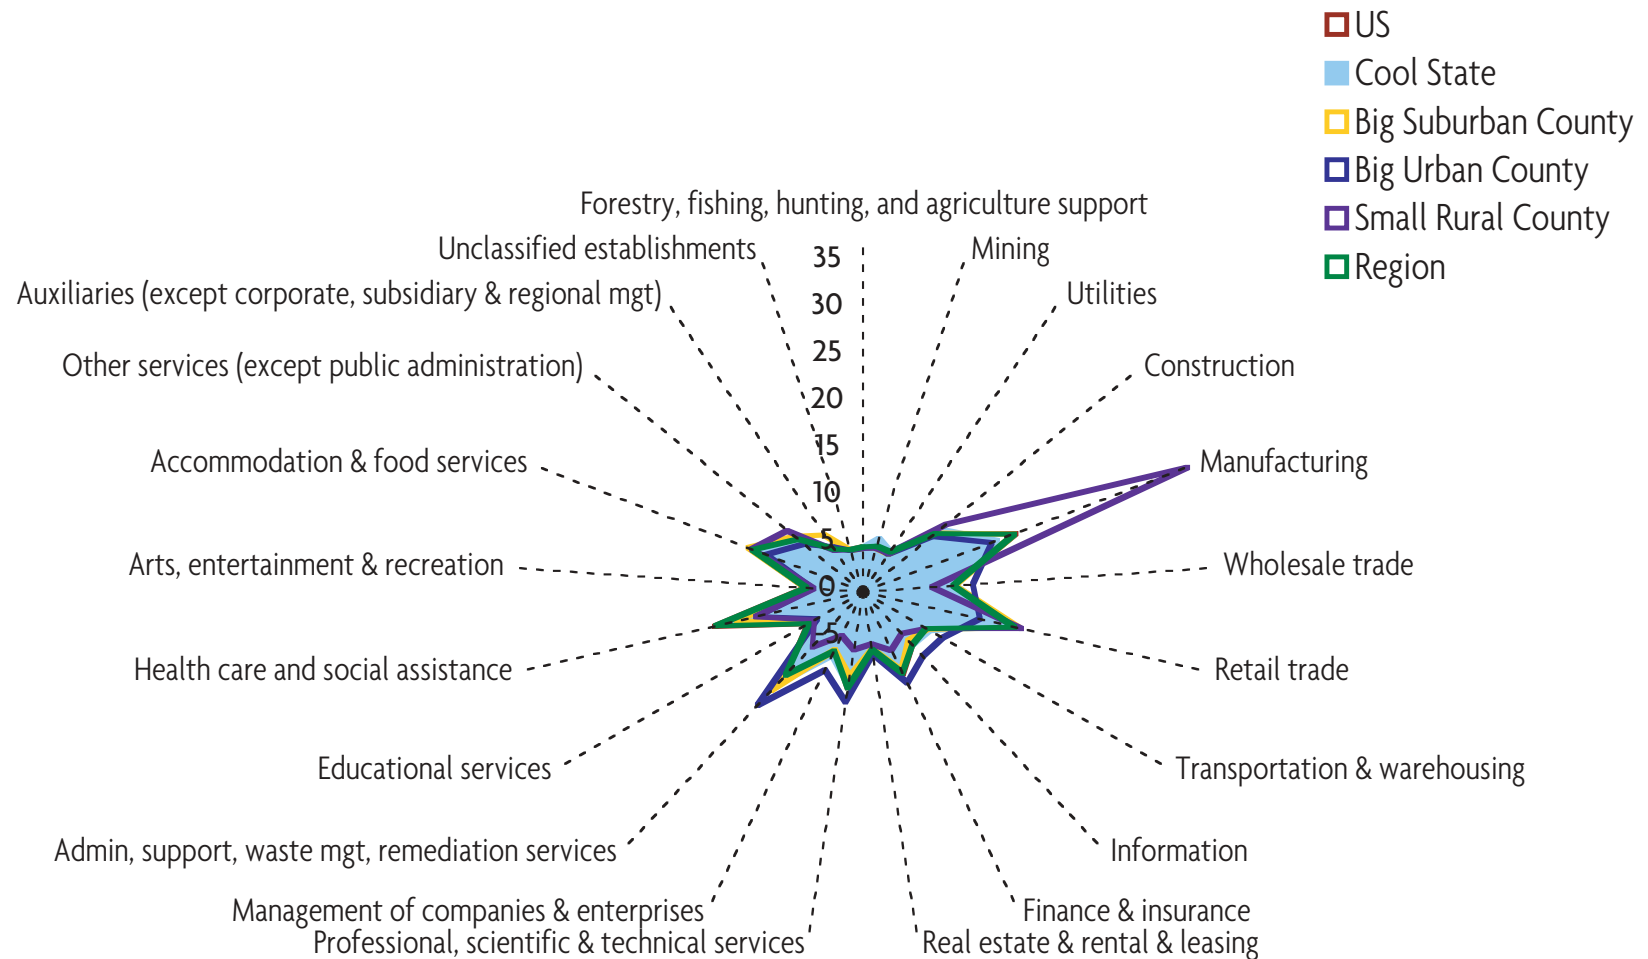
US
Cool State
Big Suburban County
Big Urban County
Small Rural County
Region

Forestry, fishing, hunting, and agriculture support
Mining
Utilities
Construction
Manufacturing
Wholesale trade
Retail trade
Transportation & warehousing
Information
Finance & insurance
Real estate & rental & leasing
Professional, scientific & technical services
Management of companies & enterprises
Admin, support, waste mgt, remediation services
Educational services
Health care and social assistance
Arts, entertainment & recreation
Accommodation & food services
Other services (except public administration)
Auxiliaries (except corporate, subsidiary & regional mgt)
Unclassified establishments

35
30
25
20
15
10
5
0
-5